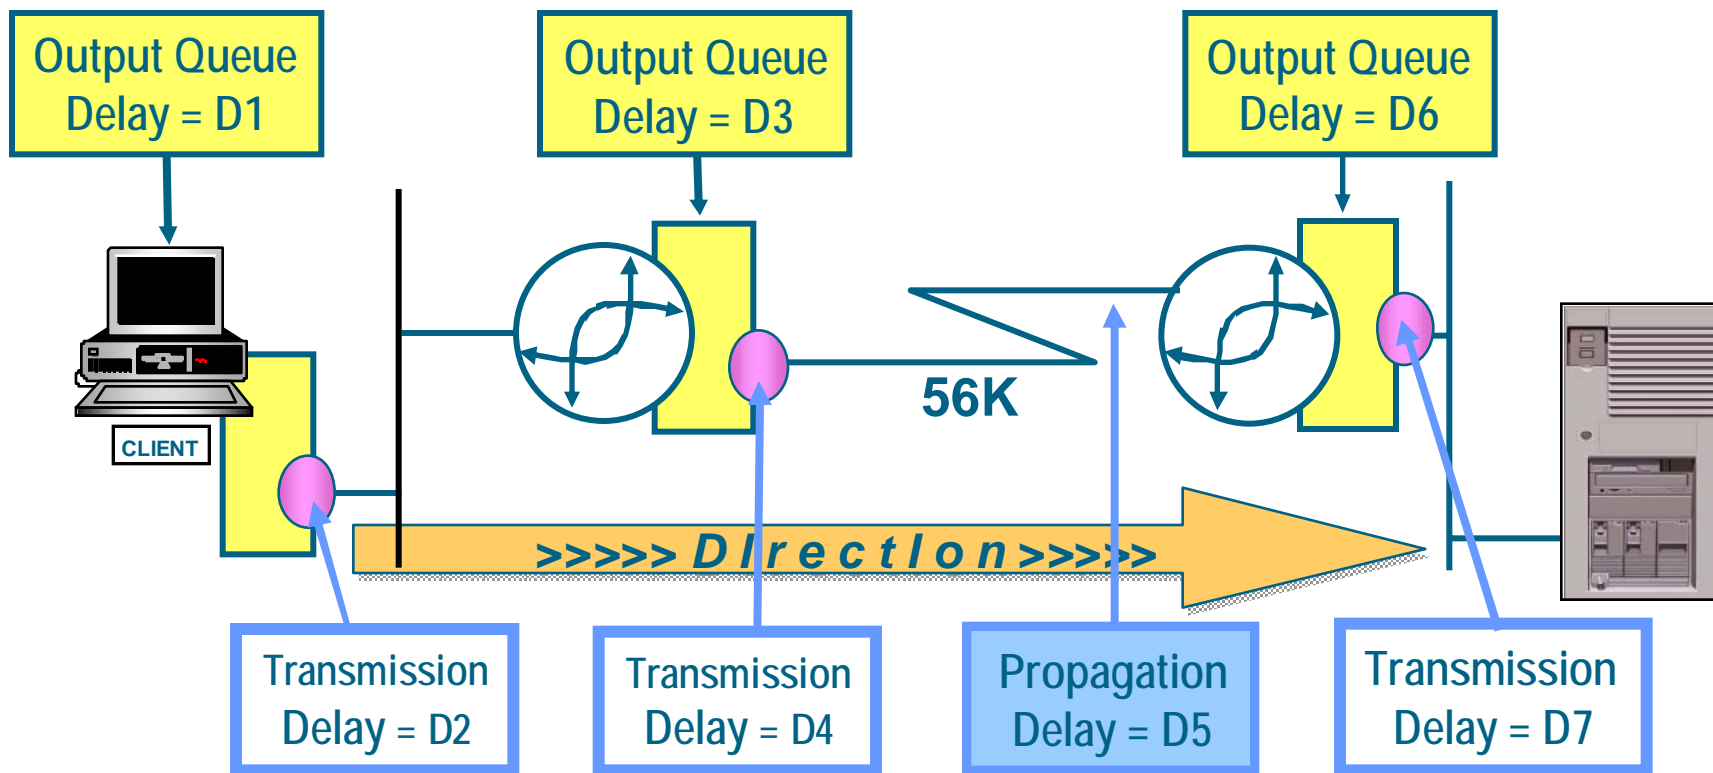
Output Queue Delay = D1

Output Queue Delay = D3

Output Queue Delay = D6

CLIENT

56K

>>>>> Direction >>>>>

Transmission Delay = D2

Transmission Delay = D4

Propagation Delay = D5

Transmission Delay = D7